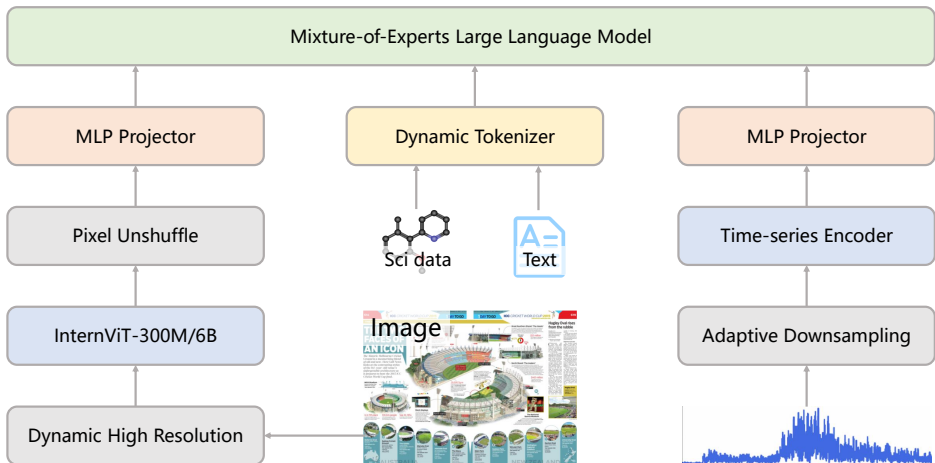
Mixture-of-Experts Large Language Model

MLP Projector

Dynamic Tokenizer

MLP Projector

Pixel Unshuffle

Sci data

Text

Time-series Encoder

InternViT-300M/6B

Image

Adaptive Downsampling

Dynamic High Resolution